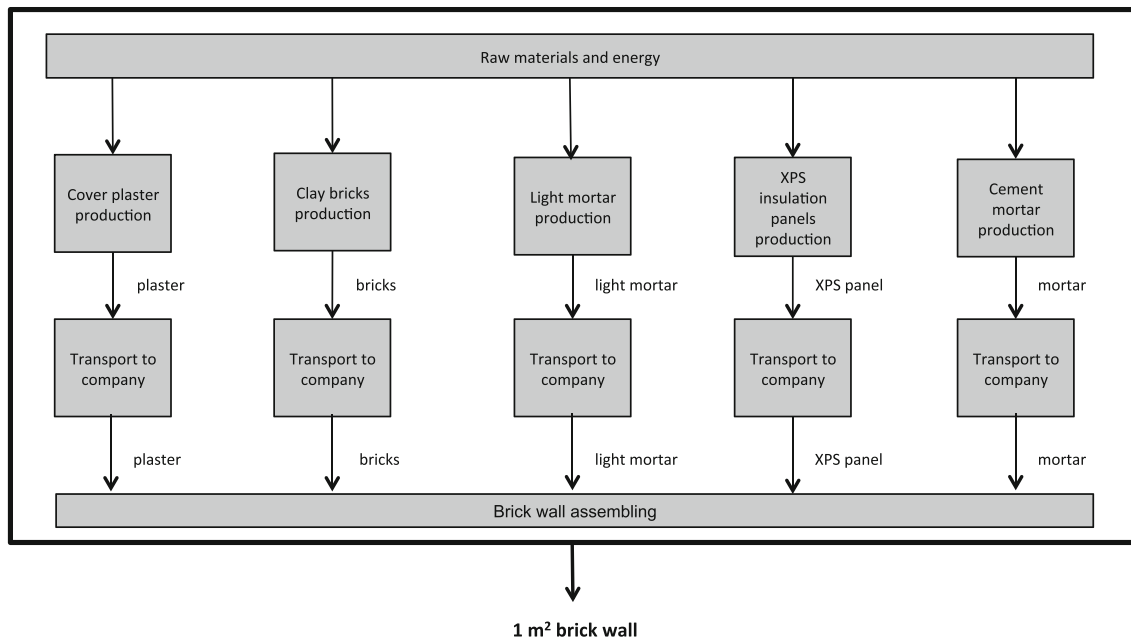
Raw materials and energy

Cover plaster production

Clay bricks production

Light mortar production

XPS insulation panels production

Cement mortar production

plaster

bricks

light mortar

XPS panel

mortar

Transport to company

Transport to company

Transport to company

Transport to company

Transport to company

plaster

bricks

light mortar

XPS panel

mortar

Brick wall assembling

1 m$^2$ brick wall